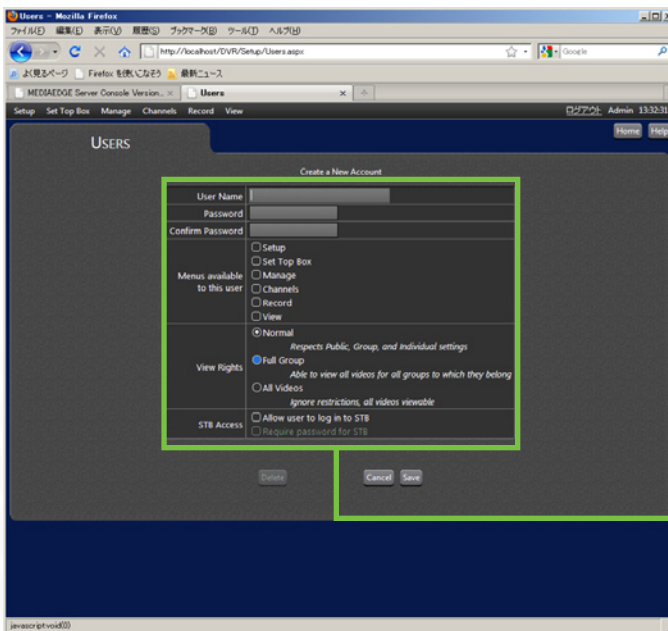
Users - Mozilla Firefox
ファイル(F) 編集(E) 表示(V) 履歴(S) ブックマーク(B) ツール(T) ヘルプ(H)
http://localhost/DVR/Setup/Users.aspx
Google
よく見るページ Firefox を使いこなそう 最新ニュース
MEDIAEDGE Server Console Version... × Users ×
Setup Set Top Box Manage Channels Record View
ログアウト Admin 13:32:31
Home Help
USERS

Create a New Account

| | |
|---|---|
| User Name | |
| Password | |
| Confirm Password | |
| Menus available to this user | Setup<br>Set Top Box<br>Manage<br>Channels<br>Record<br>View |
| View Rights | Normal<br>Respects Public, Group, and Individual settings<br>Full Group<br>Able to view all videos for all groups to which they belong<br>All Videos<br>Ignore restrictions, all videos viewable |
| STB Access | Allow user to log in to STB<br>Require password for STB |

Delete
Cancel Save

javascript:void(0)